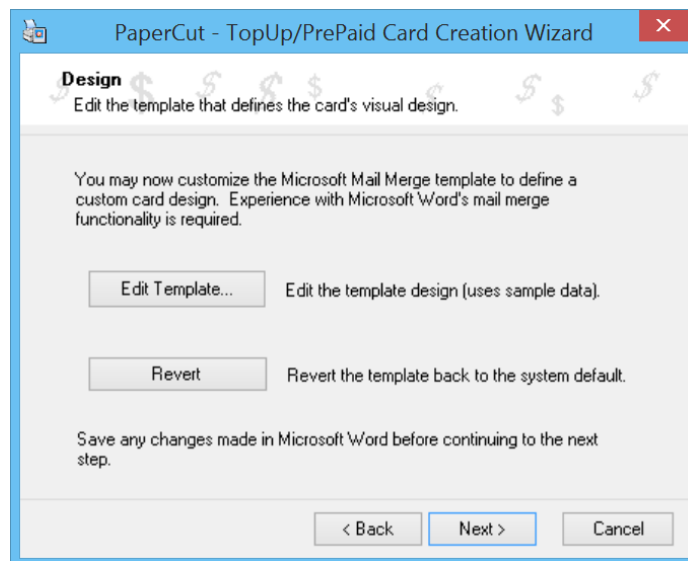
PaperCut - TopUp/PrePaid Card Creation Wizard

Design
Edit the template that defines the card's visual design.

You may now customize the Microsoft Mail Merge template to define a custom card design. Experience with Microsoft Word's mail merge functionality is required.

Edit Template... Edit the template design (uses sample data).

Revert Revert the template back to the system default.

Save any changes made in Microsoft Word before continuing to the next step.

< Back Next > Cancel